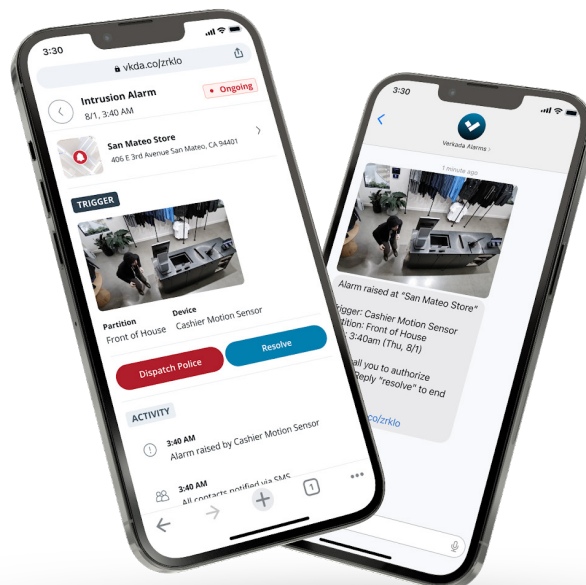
3:30

vkda.co/zrklo

Intrusion Alarm

8/1, 3:40 AM

Ongoing

San Mateo Store

406 E 3rd Avenue San Mateo, CA 94401

TRIGGER

Partition

Front of House

Device

Cashier Motion Sensor

Dispatch Police

Resolve

ACTIVITY

3:40 AM

Alarm raised by Cashier Motion Sensor

3:40 AM

All contacts notified via SMS

1

3:30

Verkada Alarms

1 minute ago

Alarm raised at "San Mateo Store"

Trigger: Cashier Motion Sensor

Partition: Front of House

3:40am (Thu, 8/1)

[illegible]ail you to authorize

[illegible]eply "resolve" to end

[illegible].co/zrklo